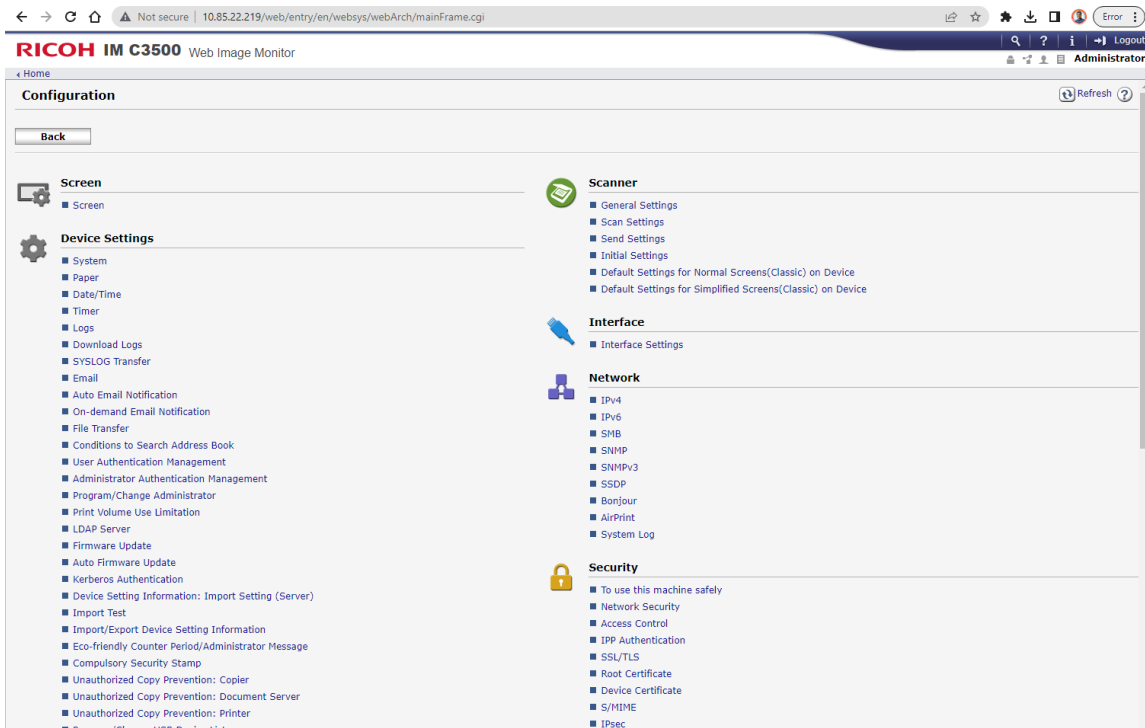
Not secure | 10.85.22.219/web/entry/en/websys/webArch/mainFrame.cgi

Error

RICOH IM C3500 Web Image Monitor

Logout

Administrator

Home

Configuration

Refresh

Back

Screen

Screen

Device Settings

System
Paper
Date/Time
Timer
Logs
Download Logs
SYSLOG Transfer
Email
Auto Email Notification
On-demand Email Notification
File Transfer
Conditions to Search Address Book
User Authentication Management
Administrator Authentication Management
Program/Change Administrator
Print Volume Use Limitation
LDAP Server
Firmware Update
Auto Firmware Update
Kerberos Authentication
Device Setting Information: Import Setting (Server)
Import Test
Import/Export Device Setting Information
Eco-friendly Counter Period/Administrator Message
Compulsory Security Stamp
Unauthorized Copy Prevention: Copier
Unauthorized Copy Prevention: Document Server
Unauthorized Copy Prevention: Printer

Scanner

General Settings
Scan Settings
Send Settings
Initial Settings
Default Settings for Normal Screens(Classic) on Device
Default Settings for Simplified Screens(Classic) on Device

Interface

Interface Settings

Network

IPv4
IPv6
SMB
SNMP
SNMPv3
SSDP
Bonjour
AirPrint
System Log

Security

To use this machine safely
Network Security
Access Control
IPP Authentication
SSL/TLS
Root Certificate
Device Certificate
S/MIME
IPsec